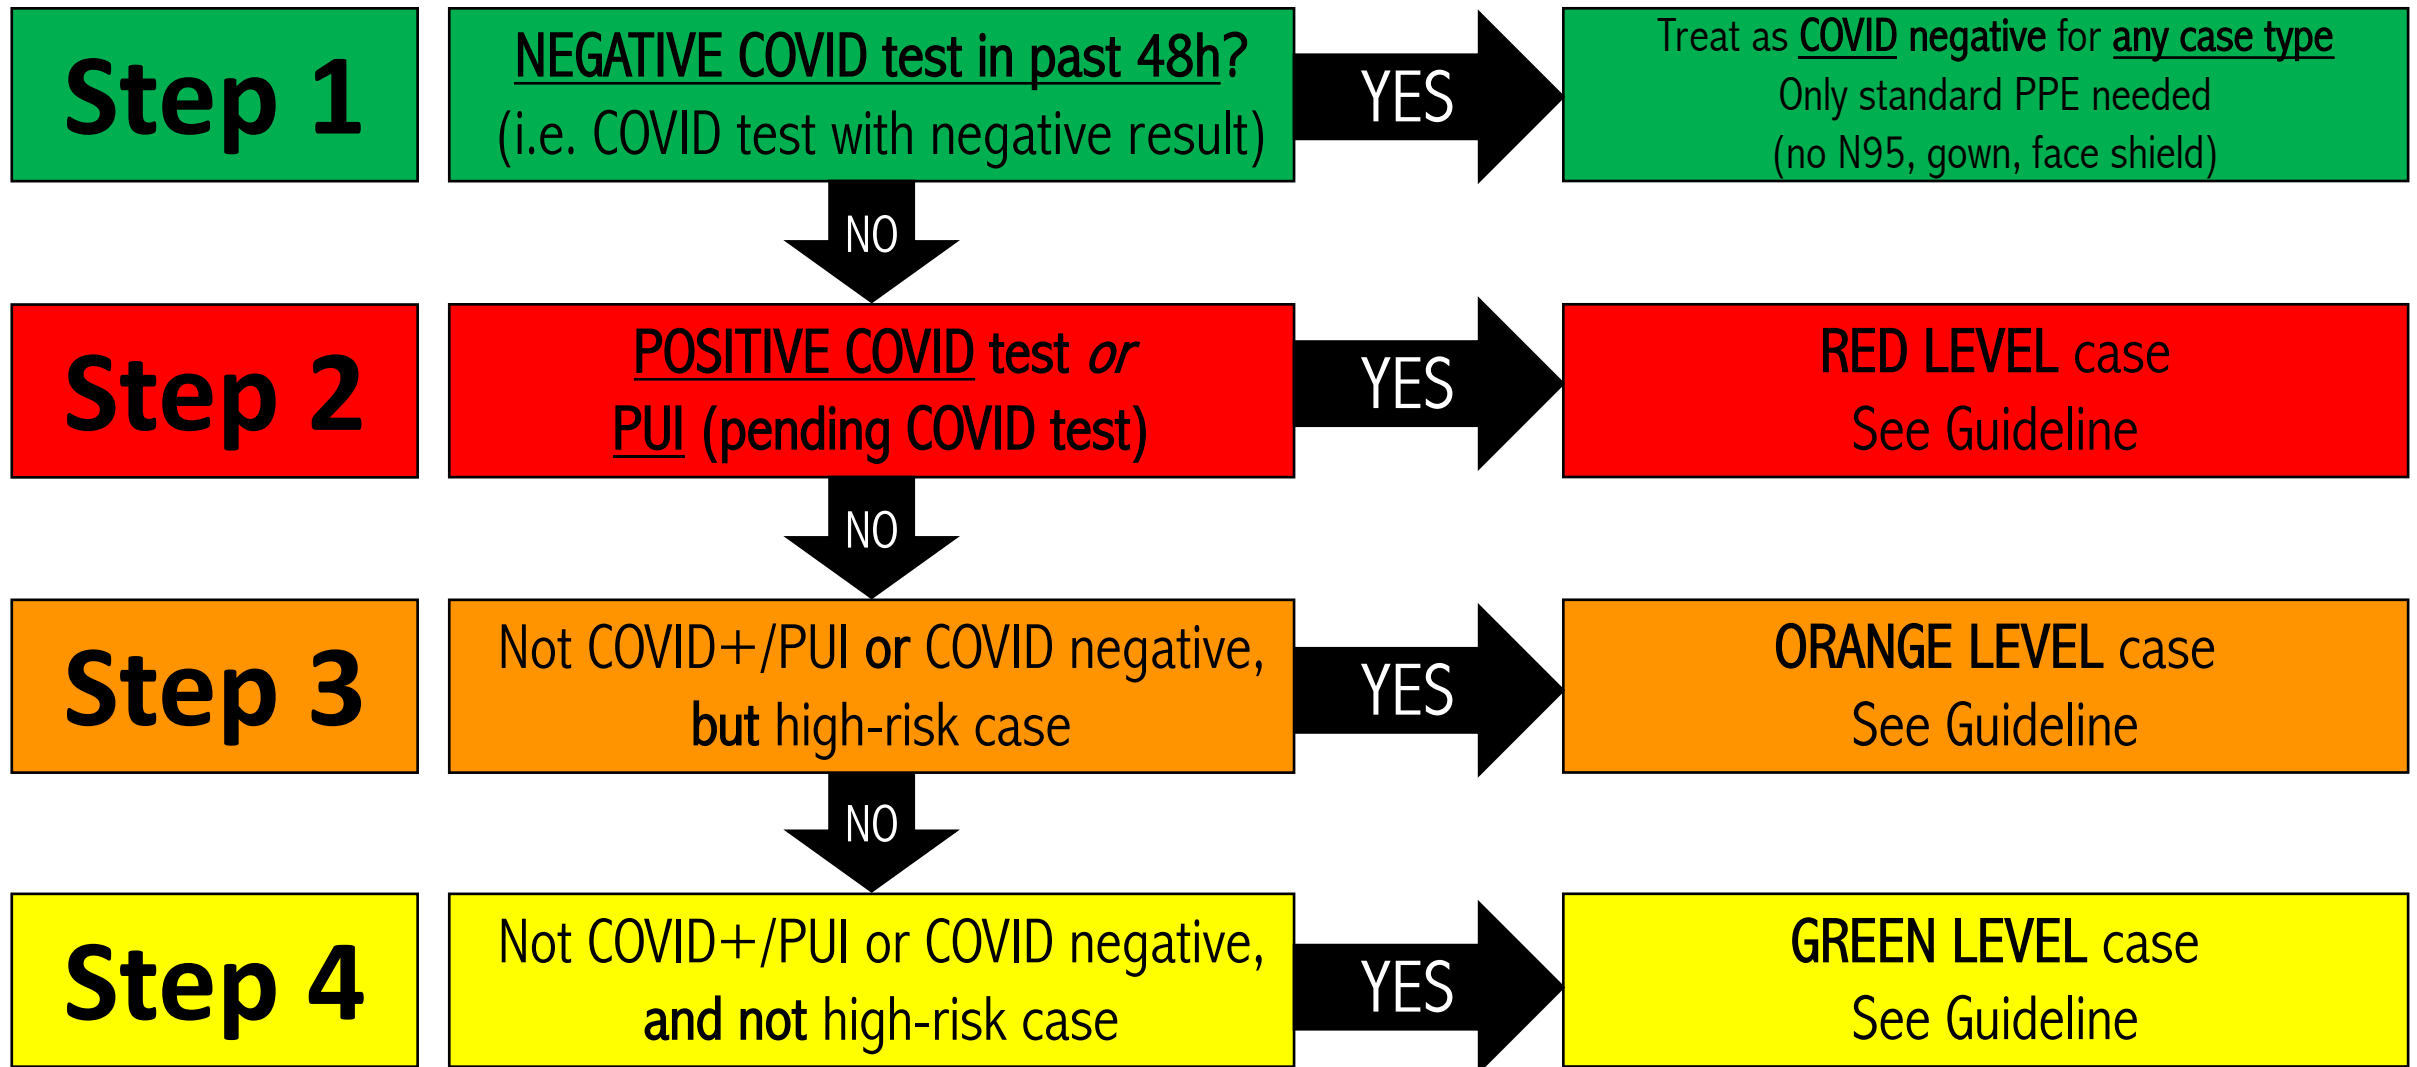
Step 1

NEGATIVE COVID test in past 48h?
(i.e. COVID test with negative result)

YES

Treat as COVID negative for any case type
Only standard PPE needed
(no N95, gown, face shield)

NO

Step 2

POSITIVE COVID test or
PUI (pending COVID test)

YES

RED LEVEL case
See Guideline

NO

Step 3

Not COVID+/PUI or COVID negative,
but high-risk case

YES

ORANGE LEVEL case
See Guideline

NO

Step 4

Not COVID+/PUI or COVID negative,
and not high-risk case

YES

GREEN LEVEL case
See Guideline